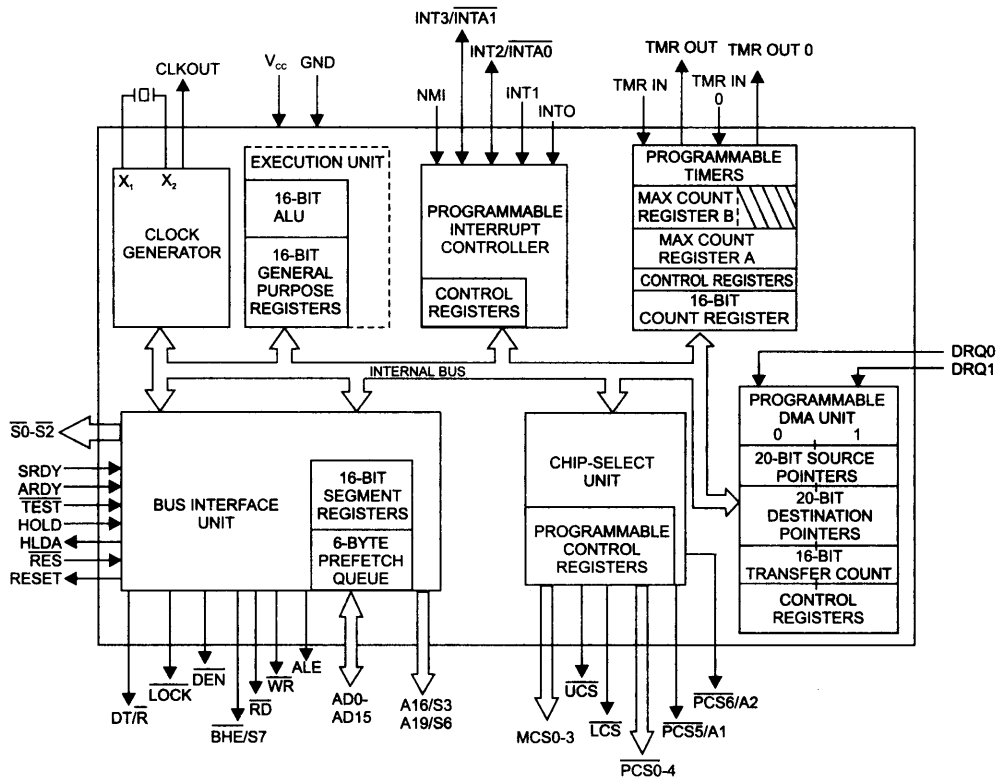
INT3/$\overline{INTA1}$

INT2/$\overline{INTA0}$

TMR OUT

TMR OUT 0

CLKOUT

$V_{CC}$

GND

NMI

INT1

INTO

TMR IN

TMR IN 0

$X_1$

$X_2$

CLOCK GENERATOR

EXECUTION UNIT

16-BIT ALU

16-BIT GENERAL PURPOSE REGISTERS

PROGRAMMABLE INTERRUPT CONTROLLER

CONTROL REGISTERS

PROGRAMMABLE TIMERS

MAX COUNT REGISTER B

MAX COUNT REGISTER A

CONTROL REGISTERS

16-BIT COUNT REGISTER

INTERNAL BUS

DRQ0

DRQ1

$\overline{S0}$-$\overline{S2}$

SRDY

ARDY

$\overline{TEST}$

HOLD

HLDA

$\overline{RES}$

RESET

BUS INTERFACE UNIT

16-BIT SEGMENT REGISTERS

6-BYTE PREFETCH QUEUE

CHIP-SELECT UNIT

PROGRAMMABLE CONTROL REGISTERS

PROGRAMMABLE DMA UNIT

0

1

20-BIT SOURCE POINTERS

20-BIT DESTINATION POINTERS

16-BIT TRANSFER COUNT

CONTROL REGISTERS

DT/$\overline{R}$

$\overline{LOCK}$

$\overline{DEN}$

$\overline{BHE}$/S7

$\overline{RD}$

$\overline{WR}$

ALE

AD0-AD15

A16/S3 A19/S6

MCS0-3

$\overline{UCS}$

$\overline{LCS}$

$\overline{PCS0-4}$

$\overline{PCS5}$/A1

$\overline{PCS6}$/A2